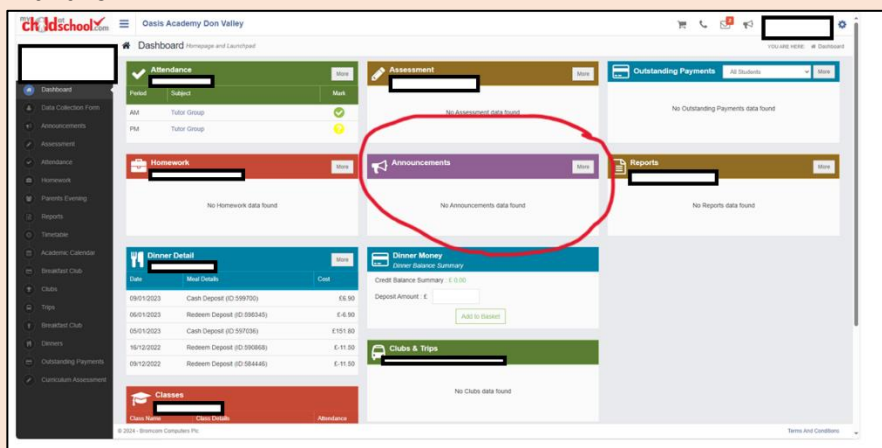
my child at school.com
Oasis Academy Don Valley

Dashboard Homepage and Launchpad
YOU ARE HERE: Dashboard

Dashboard
Data Collection Form
Announcements
Assessment
Attendance
Homework
Parents Evening
Reports
Timetable
Academic Calendar
Breakfast Club
Clubs
Trips
Breakfast Club
Dinners
Outstanding Payments
Curriculum Assessment

Attendance
More

| Period | Subject | Mark |
|---|---|---|
| AM | Tutor Group | |
| PM | Tutor Group | |

Assessment
More
No Assessment data found

Outstanding Payments
All Students
More
No Outstanding Payments data found

Homework
More
No Homework data found

Announcements
More
No Announcements data found

Reports
More
No Reports data found

Dinner Detail
More

| Date | Meal Details | Cost |
|---|---|---|
| 09/01/2023 | Cash Deposit (ID:599700) | £6.90 |
| 06/01/2023 | Redeem Deposit (ID:598345) | £-6.90 |
| 05/01/2023 | Cash Deposit (ID:597036) | £151.80 |
| 16/12/2022 | Redeem Deposit (ID:590868) | £-11.50 |
| 09/12/2022 | Redeem Deposit (ID:584446) | £-11.50 |

Dinner Money
Dinner Balance Summary
Credit Balance Summary : £ 0.00
Deposit Amount : £
Add to Basket

Clubs & Trips
No Clubs data found

Classes
Class Name Class Details Attendance

© 2024 - Bromcom Computers Plc
Terms And Conditions